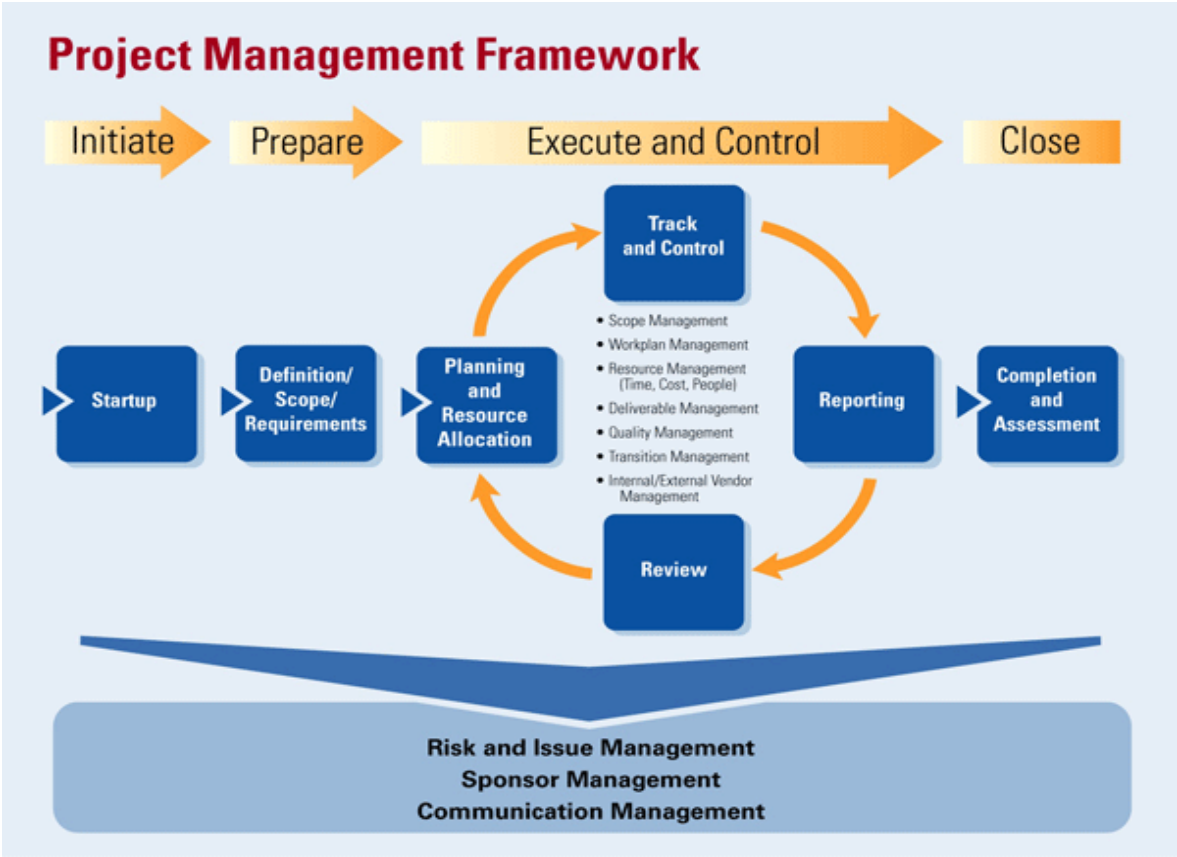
Project Management Framework

Initiate

Prepare

Execute and Control

Close

Startup

Definition/ Scope/ Requirements

Planning and Resource Allocation

Track and Control

• Scope Management
• Workplan Management
• Resource Management (Time, Cost, People)
• Deliverable Management
• Quality Management
• Transition Management
• Internal/External Vendor Management

Reporting

Review

Completion and Assessment

Risk and Issue Management
Sponsor Management
Communication Management